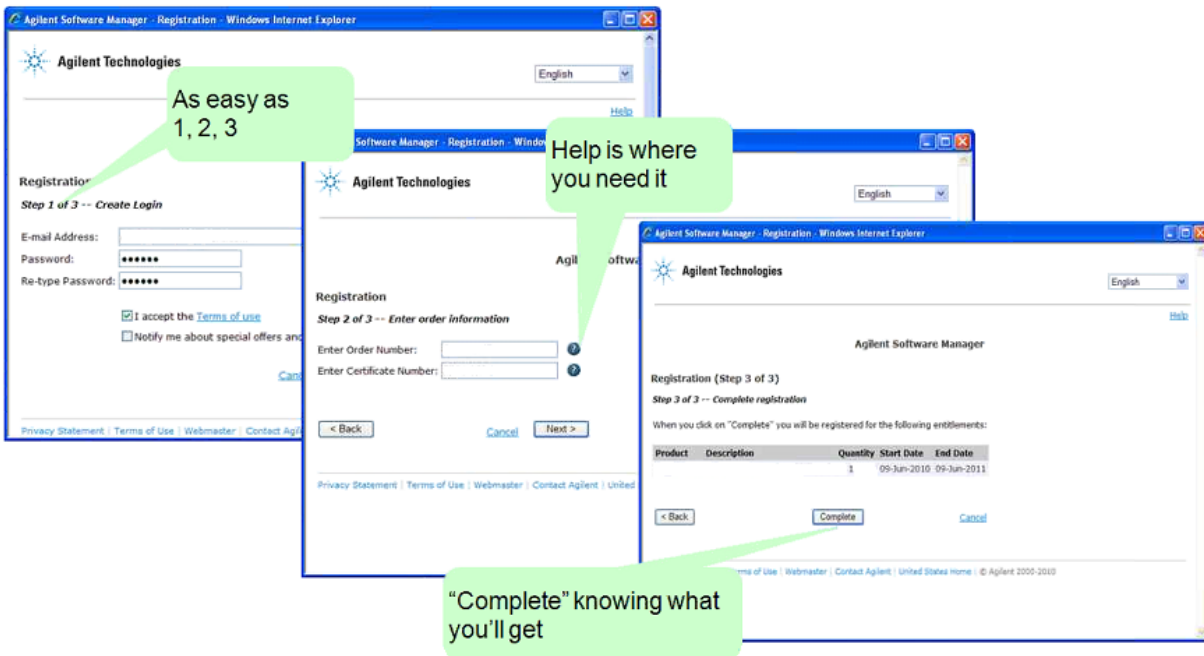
Agilent Software Manager - Registration - Windows Internet Explorer

Agilent Technologies

English

Help

As easy as 1, 2, 3

Registration

Step 1 of 3 -- Create Login

E-mail Address:
Password: ••••••
Re-type Password: ••••••

I accept the Terms of use
Notify me about special offers and

Canc

Privacy Statement | Terms of Use | Webmaster | Contact Agil

Software Manager - Registration - Windo

Help is where you need it

Agilent Technologies

English

Agil Softwa

Registration

Step 2 of 3 -- Enter order information

Enter Order Number:
Enter Certificate Number:

< Back
Cancel
Next >

Privacy Statement | Terms of Use | Webmaster | Contact Agilent | United

Agilent Software Manager - Registration - Windows Internet Explorer

Agilent Technologies

English

Help

Agilent Software Manager

Registration (Step 3 of 3)

Step 3 of 3 -- Complete registration

When you click on "Complete" you will be registered for the following entitlements:

| Product | Description | Quantity | Start Date | End Date |
|---|---|---|---|---|
| | | 1 | 09-Jun-2010 | 09-Jun-2011 |

< Back
Complete
Cancel

Terms of Use | Webmaster | Contact Agilent | United States Home | © Agilent 2000-2010

"Complete" knowing what you'll get